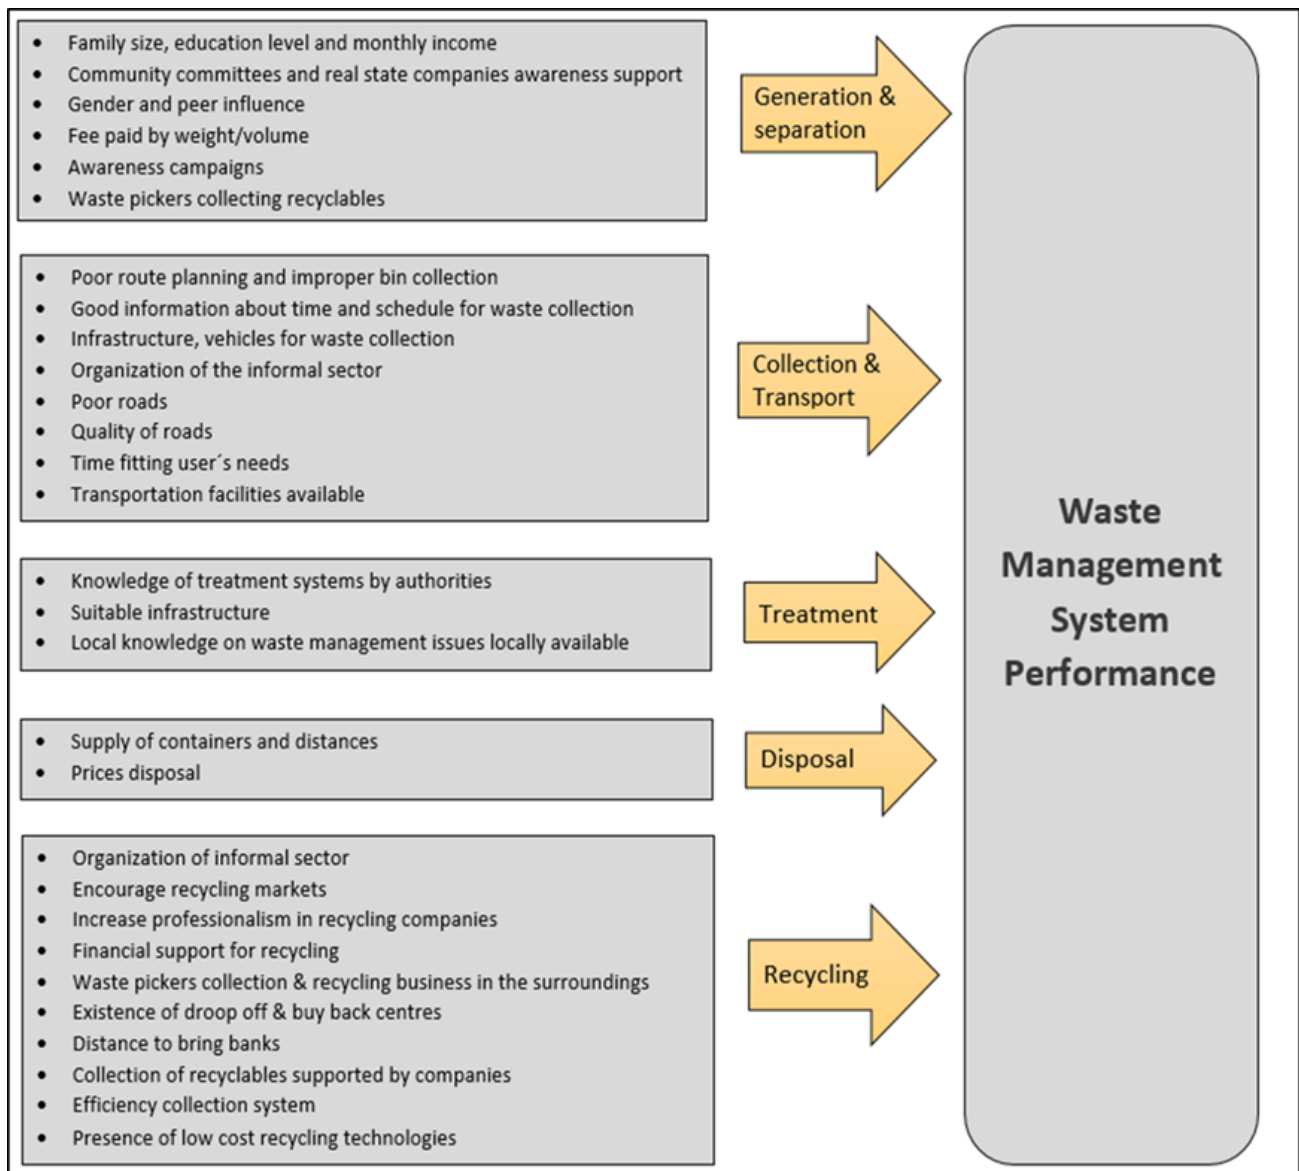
- Family size, education level and monthly income
- Community committees and real state companies awareness support
- Gender and peer influence
- Fee paid by weight/volume
- Awareness campaigns
- Waste pickers collecting recyclables

Generation & separation

- Poor route planning and improper bin collection
- Good information about time and schedule for waste collection
- Infrastructure, vehicles for waste collection
- Organization of the informal sector
- Poor roads
- Quality of roads
- Time fitting user´s needs
- Transportation facilities available

Collection & Transport

- Knowledge of treatment systems by authorities
- Suitable infrastructure
- Local knowledge on waste management issues locally available

Treatment

- Supply of containers and distances
- Prices disposal

Disposal

- Organization of informal sector
- Encourage recycling markets
- Increase professionalism in recycling companies
- Financial support for recycling
- Waste pickers collection & recycling business in the surroundings
- Existence of droop off & buy back centres
- Distance to bring banks
- Collection of recyclables supported by companies
- Efficiency collection system
- Presence of low cost recycling technologies

Recycling

Waste Management System Performance